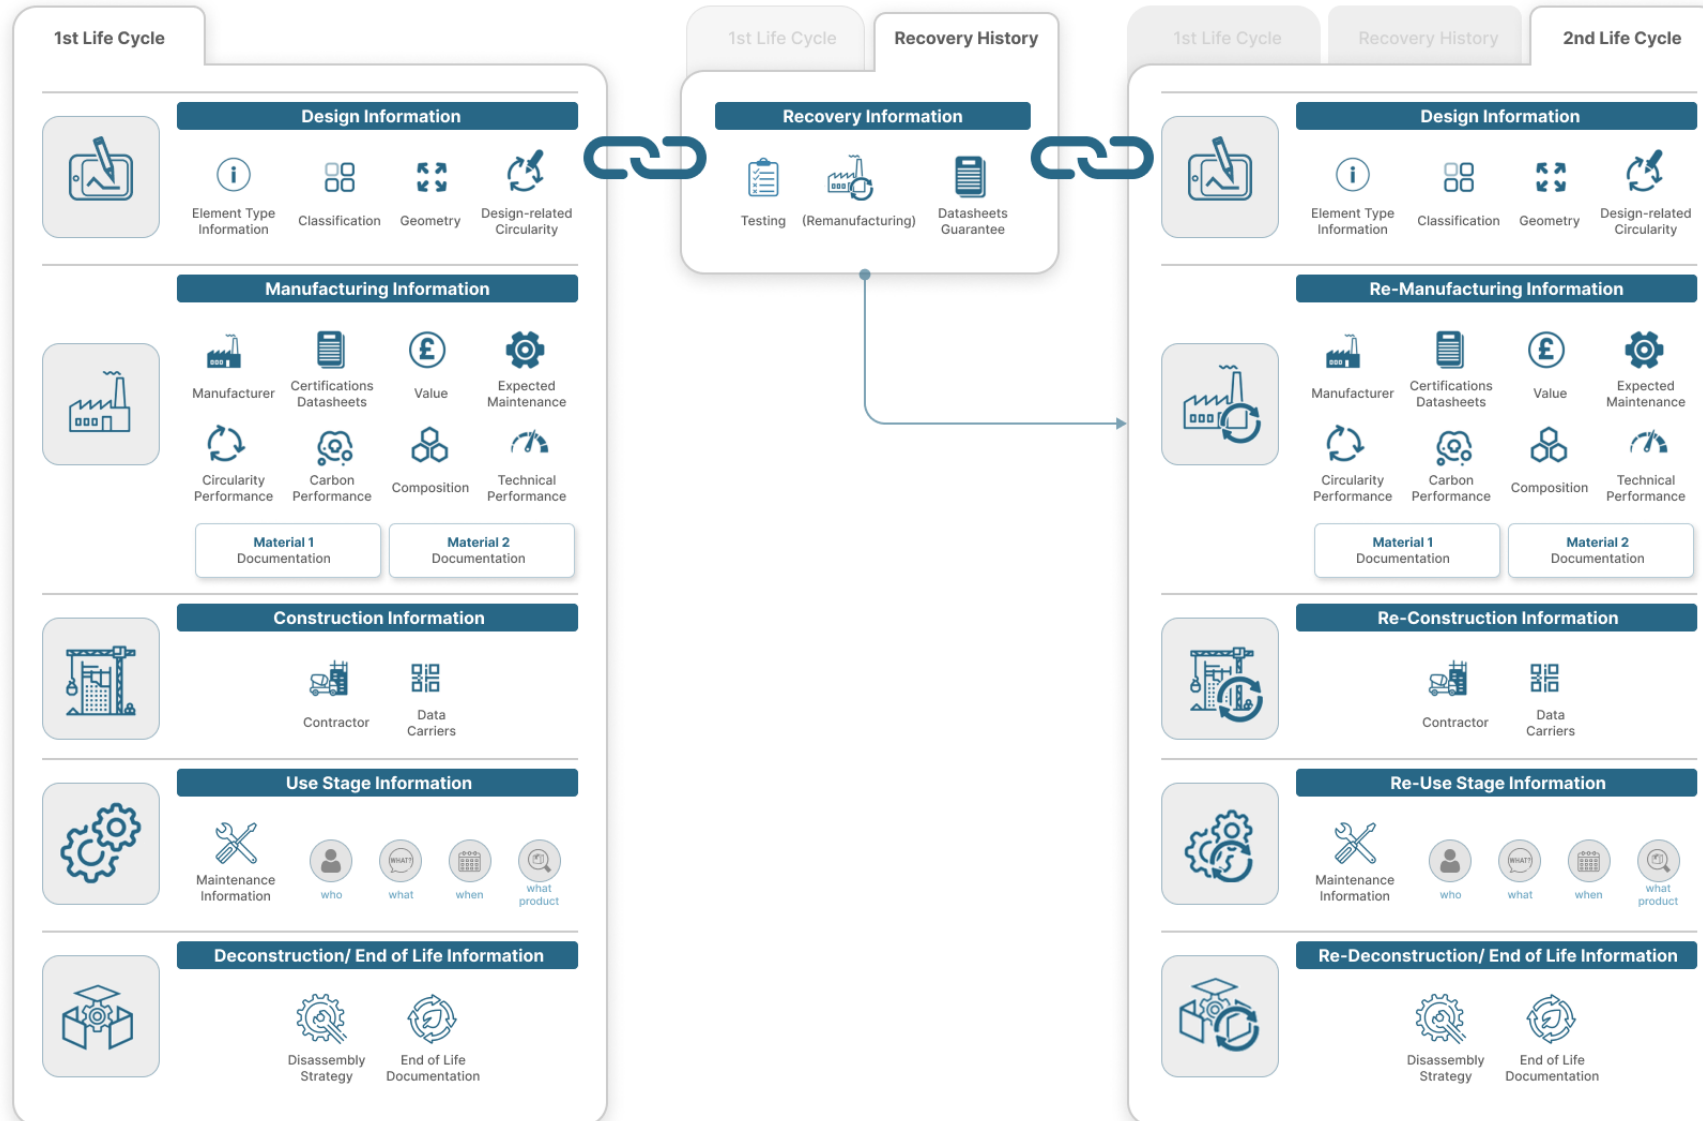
1st Life Cycle

Design Information
Element Type Information
Classification
Geometry
Design-related Circularity

Manufacturing Information
Manufacturer
Certifications Datasheets
Value
Expected Maintenance
Circularity Performance
Carbon Performance
Composition
Technical Performance
Material 1 Documentation
Material 2 Documentation

Construction Information
Contractor
Data Carriers

Use Stage Information
Maintenance Information
who
WHAT?
what
when
what product

Deconstruction/ End of Life Information
Disassembly Strategy
End of Life Documentation

1st Life Cycle
Recovery History

Recovery Information
Testing
(Remanufacturing)
Datasheets Guarantee

1st Life Cycle
Recovery History
2nd Life Cycle

Design Information
Element Type Information
Classification
Geometry
Design-related Circularity

Re-Manufacturing Information
Manufacturer
Certifications Datasheets
Value
Expected Maintenance
Circularity Performance
Carbon Performance
Composition
Technical Performance
Material 1 Documentation
Material 2 Documentation

Re-Construction Information
Contractor
Data Carriers

Re-Use Stage Information
Maintenance Information
who
WHAT?
what
when
what product

Re-Deconstruction/ End of Life Information
Disassembly Strategy
End of Life Documentation